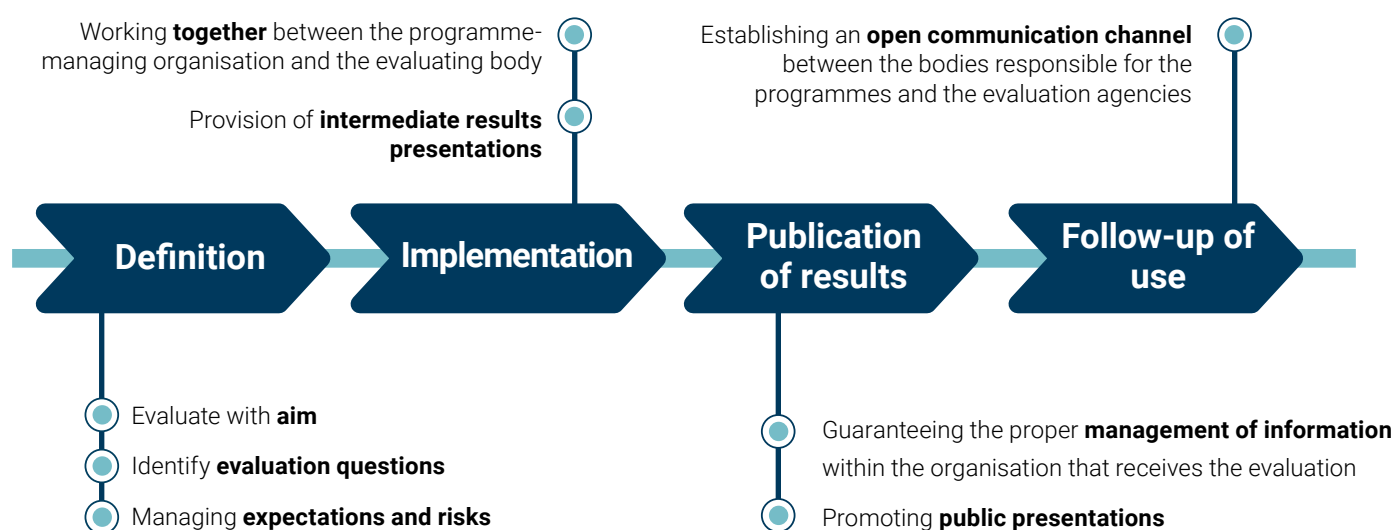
Working together between the programme-managing organisation and the evaluating body

Provision of intermediate results presentations

Establishing an open communication channel between the bodies responsible for the programmes and the evaluation agencies

Definition

Implementation

Publication of results

Follow-up of use

Evaluate with aim

Identify evaluation questions

Managing expectations and risks

Guaranteeing the proper management of information within the organisation that receives the evaluation

Promoting public presentations